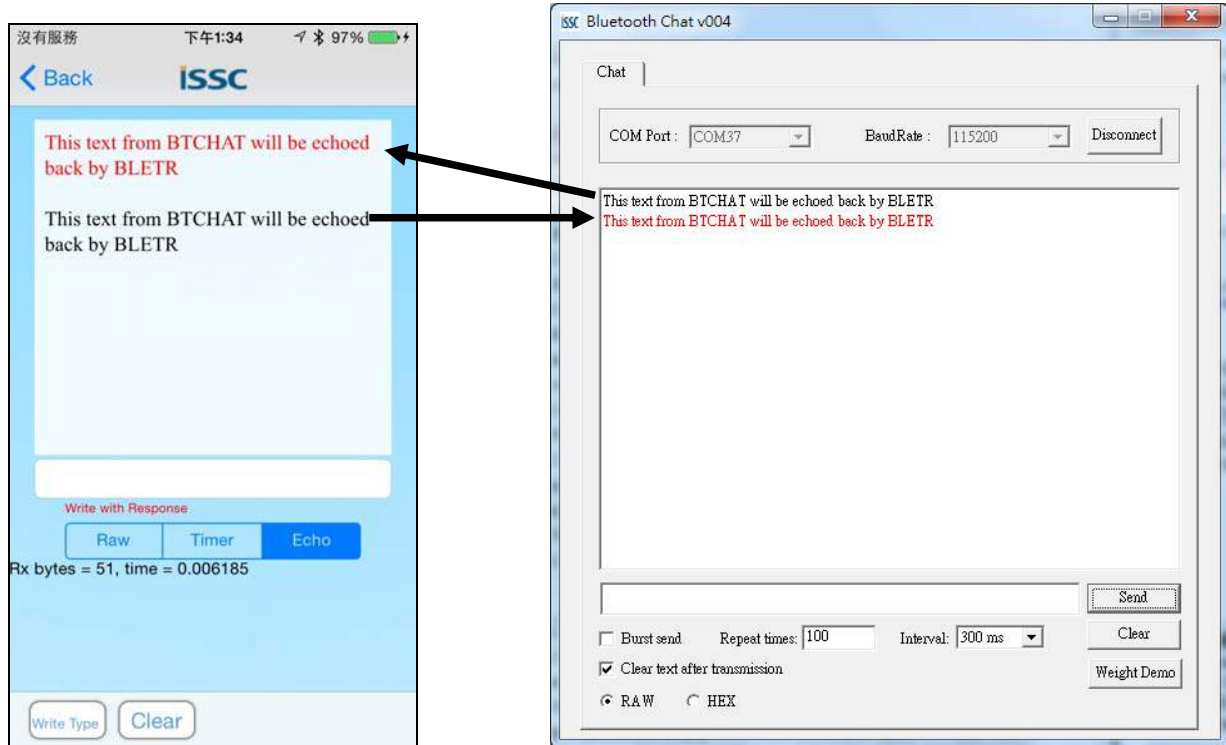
沒有服務 下午1:34 97%

Back ISSC

This text from BTCHAT will be echoed back by BLETR

This text from BTCHAT will be echoed back by BLETR

Write with Response

Raw Timer Echo

Rx bytes = 51, time = 0.006185

Write Type Clear

ISSC Bluetooth Chat v004

Chat

COM Port : COM37 BaudRate : 115200 Disconnect

This text from BTCHAT will be echoed back by BLETR
This text from BTCHAT will be echoed back by BLETR

Send

Burst send Repeat times: 100 Interval: 300 ms Clear

Clear text after transmission Weight Demo

RAW HEX